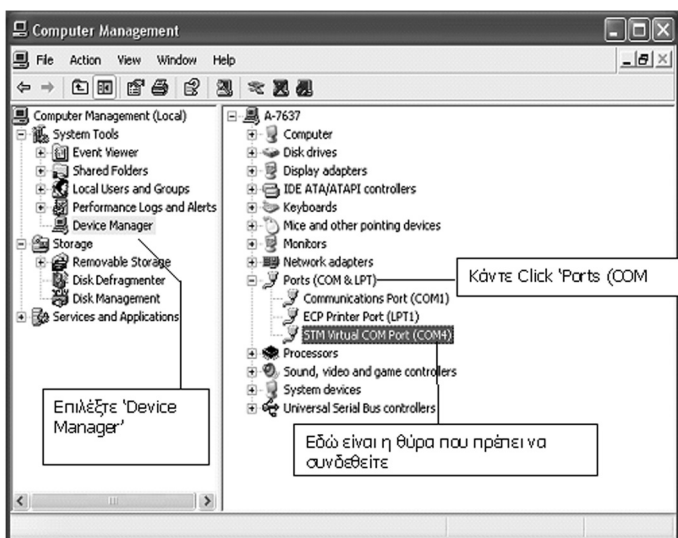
Computer Management

File Action View Window Help

Computer Management (Local)
System Tools
Event Viewer
Shared Folders
Local Users and Groups
Performance Logs and Alerts
Device Manager
Storage
Removable Storage
Disk Defragmenter
Disk Management
Services and Applications

A-7637
Computer
Disk drives
Display adapters
IDE ATA/ATAPI controllers
Keyboards
Mice and other pointing devices
Monitors
Network adapters
Ports (COM & LPT)
Communications Port (COM1)
ECP Printer Port (LPT1)
STM Virtual COM Port (COM4)
Processors
Sound, video and game controllers
System devices
Universal Serial Bus controllers

Κάντε Click 'Ports (COM

Επιλέξτε 'Device Manager'

Εδώ είναι η θύρα που πρέπει να συνδέθείτε